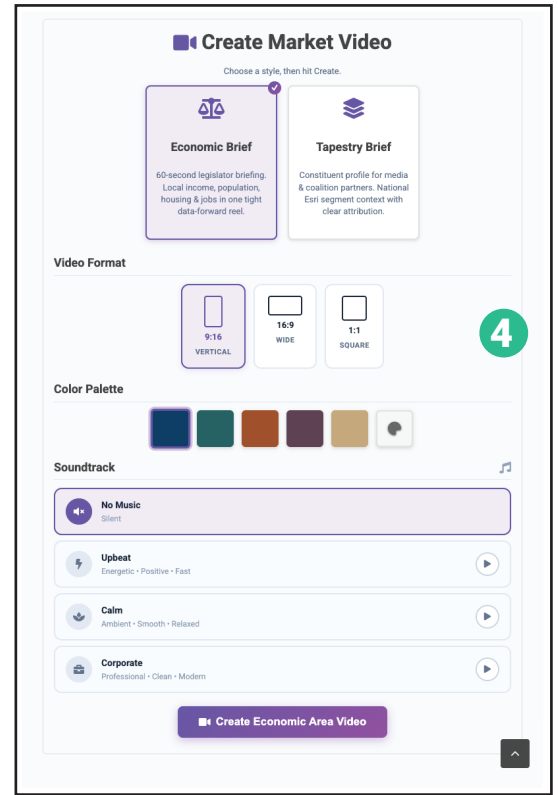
Create Market Video

Choose a style, then hit Create.

Economic Brief
60-second legislator briefing. Local income, population, housing & jobs in one tight data-forward reel.

Tapestry Brief
Constituent profile for media & coalition partners. National Esri segment context with clear attribution.

Video Format

9:16
VERTICAL

16:9
WIDE

1:1
SQUARE

4

Color Palette

Soundtrack

No Music
Silent

Upbeat
Energetic • Positive • Fast

Calm
Ambient • Smooth • Relaxed

Corporate
Professional • Clean • Modern

Create Economic Area Video